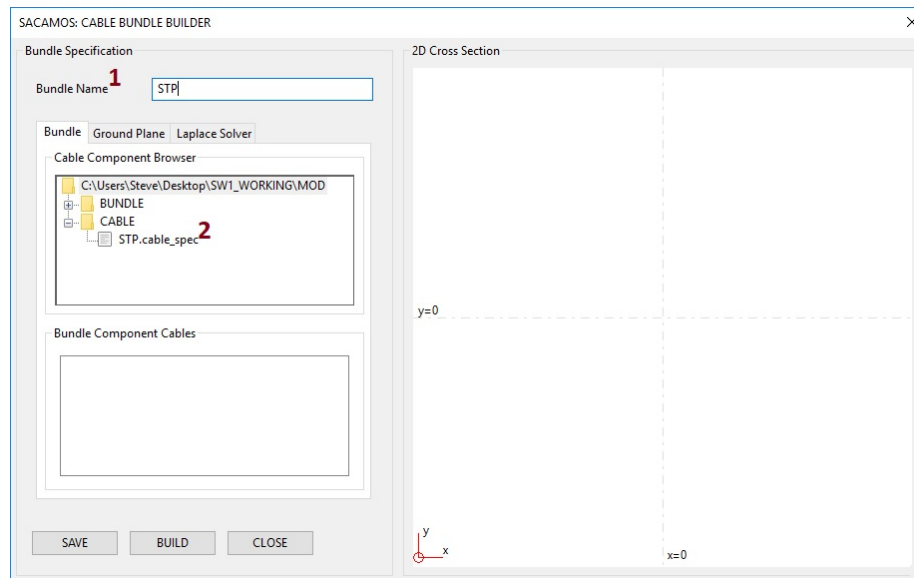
SACAMOS: CABLE BUNDLE BUILDER

Bundle Specification

Bundle Name 1 STP

Bundle Ground Plane Laplace Solver

Cable Component Browser

C:\Users\Steve\Desktop\SW1_WORKING\MOD
BUNDLE
CABLE
STP.cable_spec 2

Bundle Component Cables

SAVE BUILD CLOSE

2D Cross Section

y=0

y
x

x=0